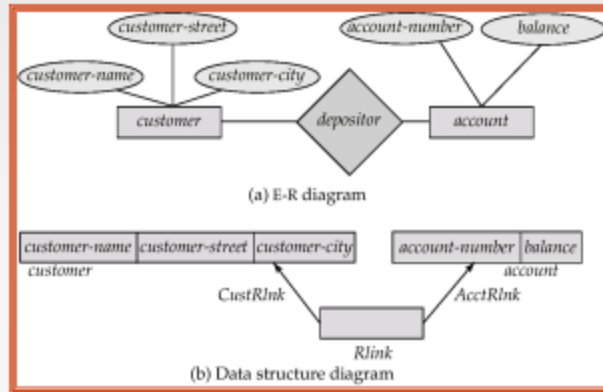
customer-street

customer-name

customer-city

account-number

balance

customer

depositor

account

(a) E-R diagram

| customer-name | customer-street | customer-city |
|---|---|---|

customer

| account-number | balance |
|---|---|

account

CustRlnk

AcctRlnk

Rlink

(b) Data structure diagram